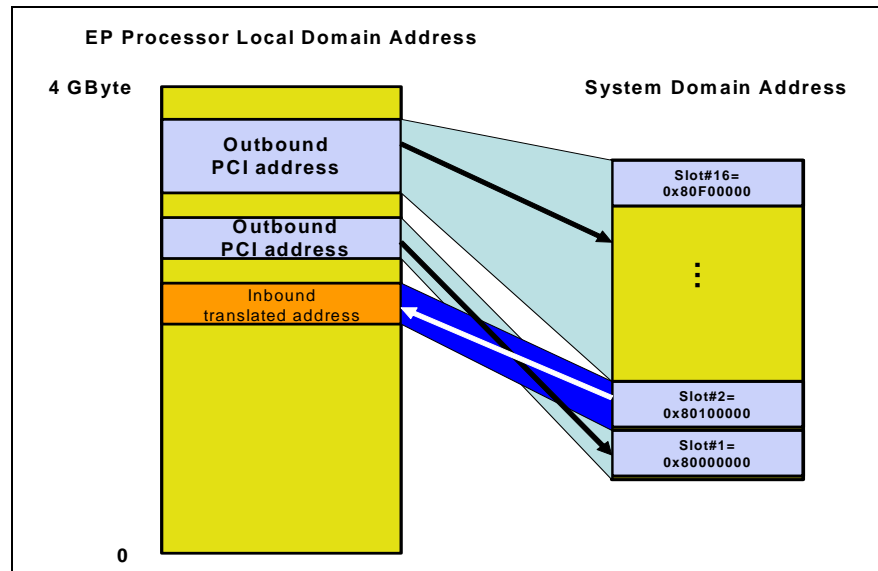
EP Processor Local Domain Address

4 GByte

System Domain Address

Outbound
PCI address

Outbound
PCI address

Inbound
translated address

Slot#16=
0x80F00000

⋮

Slot#2=
0x80100000

Slot#1=
0x80000000

0